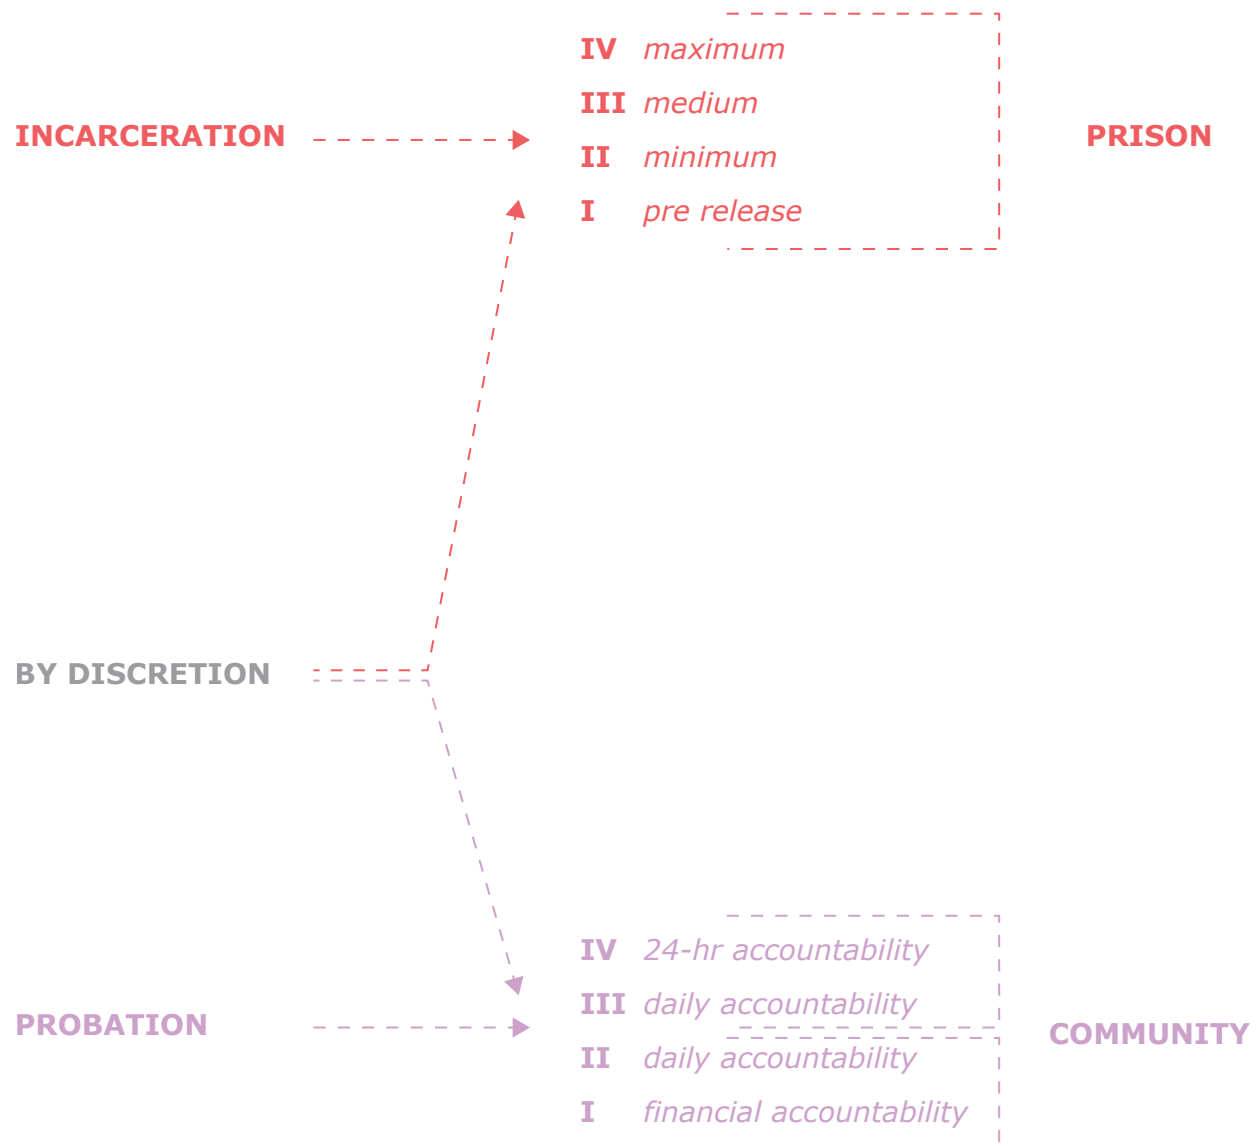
IV maximum
III medium
II minimum
I pre release

INCARCERATION

PRISON

BY DISCRETION

IV 24-hr accountability
III daily accountability
II daily accountability
I financial accountability

PROBATION

COMMUNITY